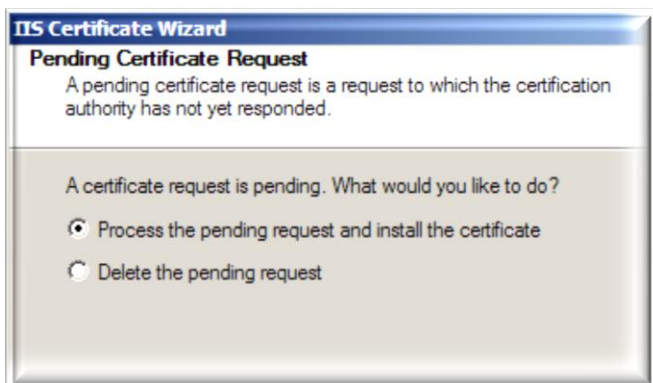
IIS Certificate Wizard

Pending Certificate Request

A pending certificate request is a request to which the certification authority has not yet responded.

A certificate request is pending. What would you like to do?

Process the pending request and install the certificate

Delete the pending request